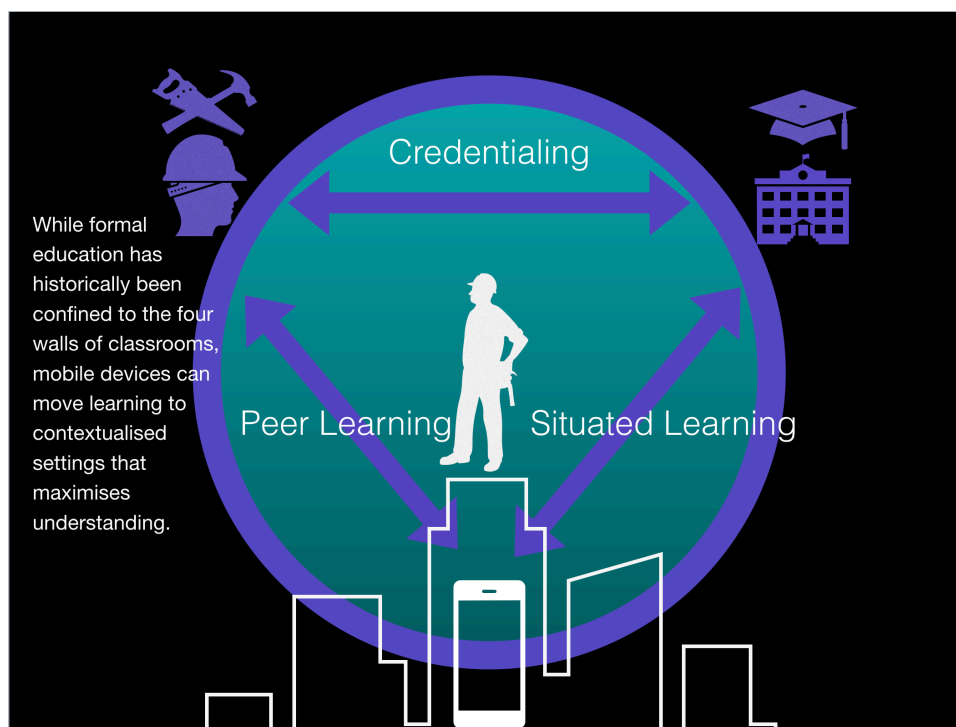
Credentialing

While formal education has historically been confined to the four walls of classrooms, mobile devices can move learning to contextualised settings that maximises understanding.

Peer Learning

Situated Learning